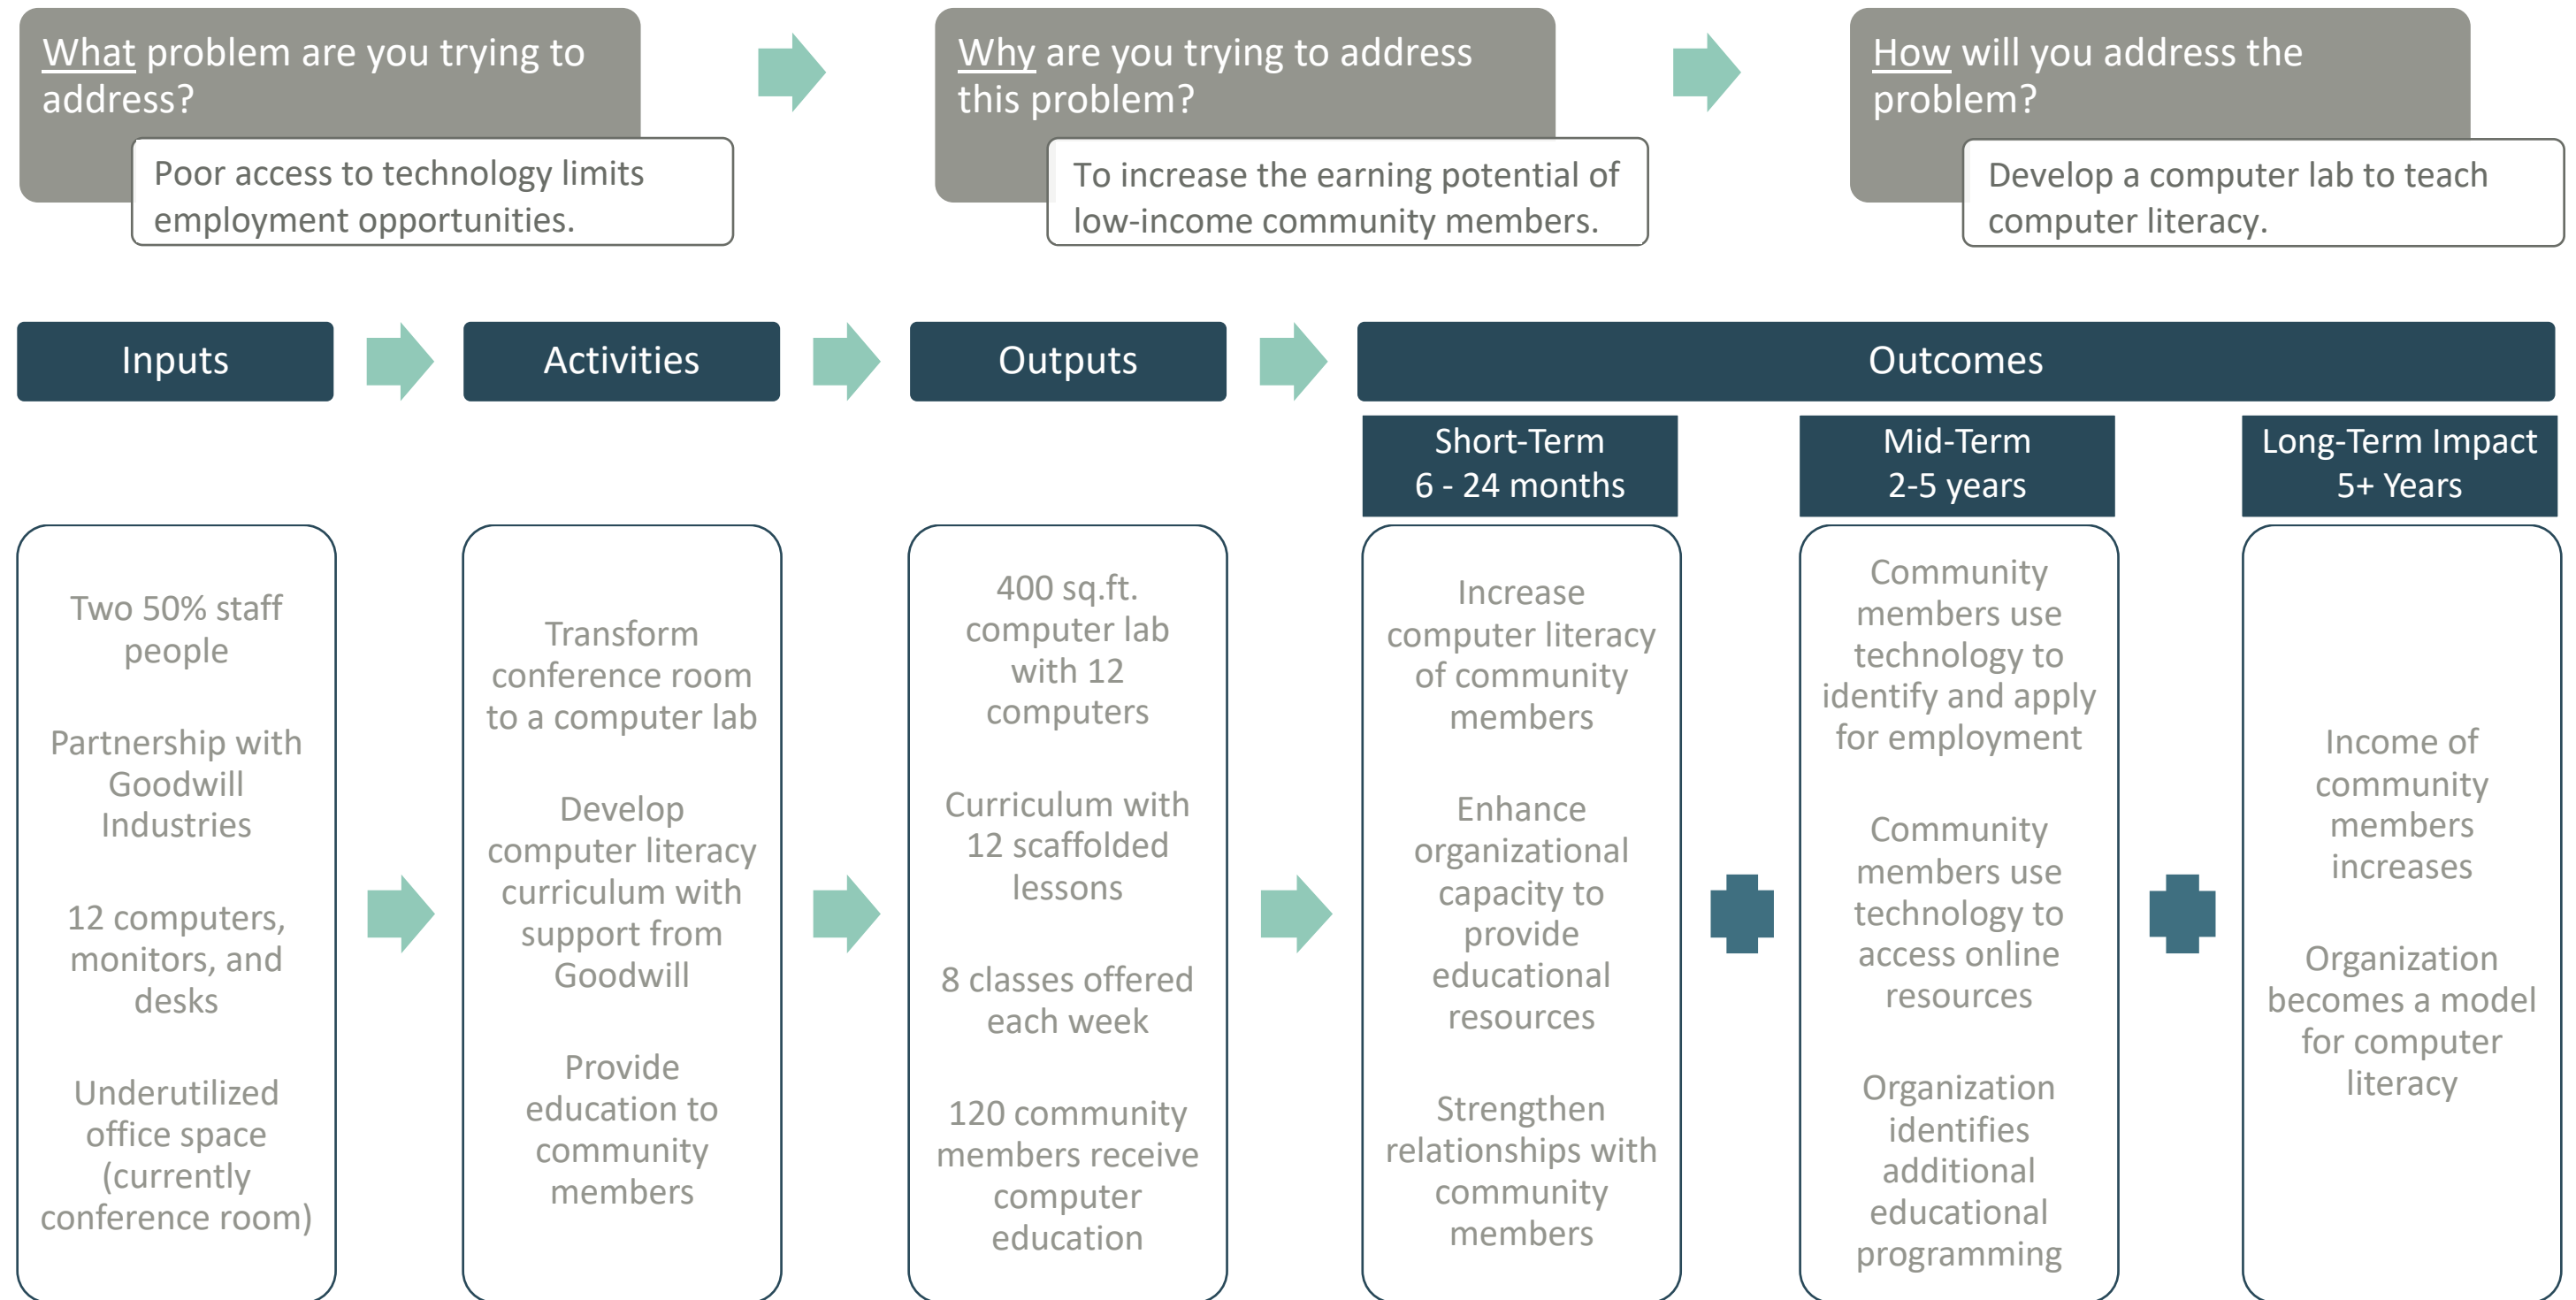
What problem are you trying to address?

Poor access to technology limits employment opportunities.

Why are you trying to address this problem?

To increase the earning potential of low-income community members.

How will you address the problem?

Develop a computer lab to teach computer literacy.

Inputs

Activities

Outputs

Outcomes

Short-Term
6 - 24 months

Mid-Term
2-5 years

Long-Term Impact
5+ Years

Two 50% staff people

Partnership with Goodwill Industries

12 computers, monitors, and desks

Underutilized office space (currently conference room)

Transform conference room to a computer lab

Develop computer literacy curriculum with support from Goodwill

Provide education to community members

400 sq.ft. computer lab with 12 computers

Curriculum with 12 scaffolded lessons

8 classes offered each week

120 community members receive computer education

Increase computer literacy of community members

Enhance organizational capacity to provide educational resources

Strengthen relationships with community members

Community members use technology to identify and apply for employment

Community members use technology to access online resources

Organization identifies additional educational programming

Income of community members increases

Organization becomes a model for computer literacy